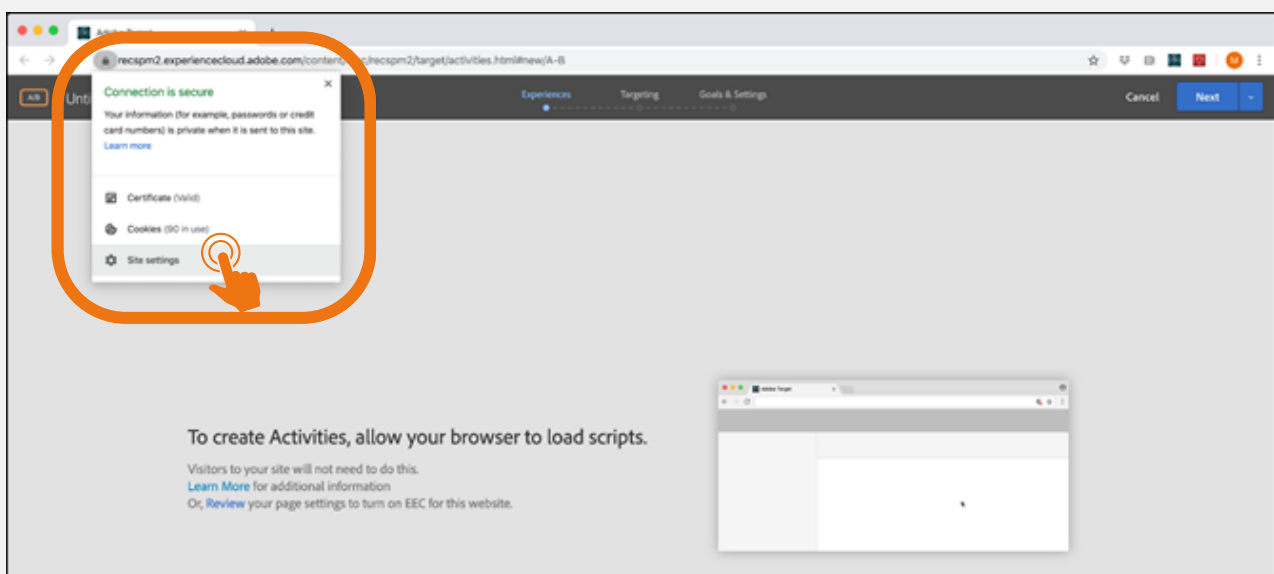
recspm2.experiencecloud.adobe.com/content/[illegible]/recspm2/target/activities.html#new/A-B

A/B Unti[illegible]

Experiences Targeting Goals & Settings

Cancel Next

Connection is secure

Your information (for example, passwords or credit card numbers) is private when it is sent to this site.
Learn more

Certificate (Valid)

Cookies (90 in use)

Site settings

To create Activities, allow your browser to load scripts.

Visitors to your site will not need to do this.
Learn More for additional information
Or, Review your page settings to turn on EEC for this website.

Adobe Target